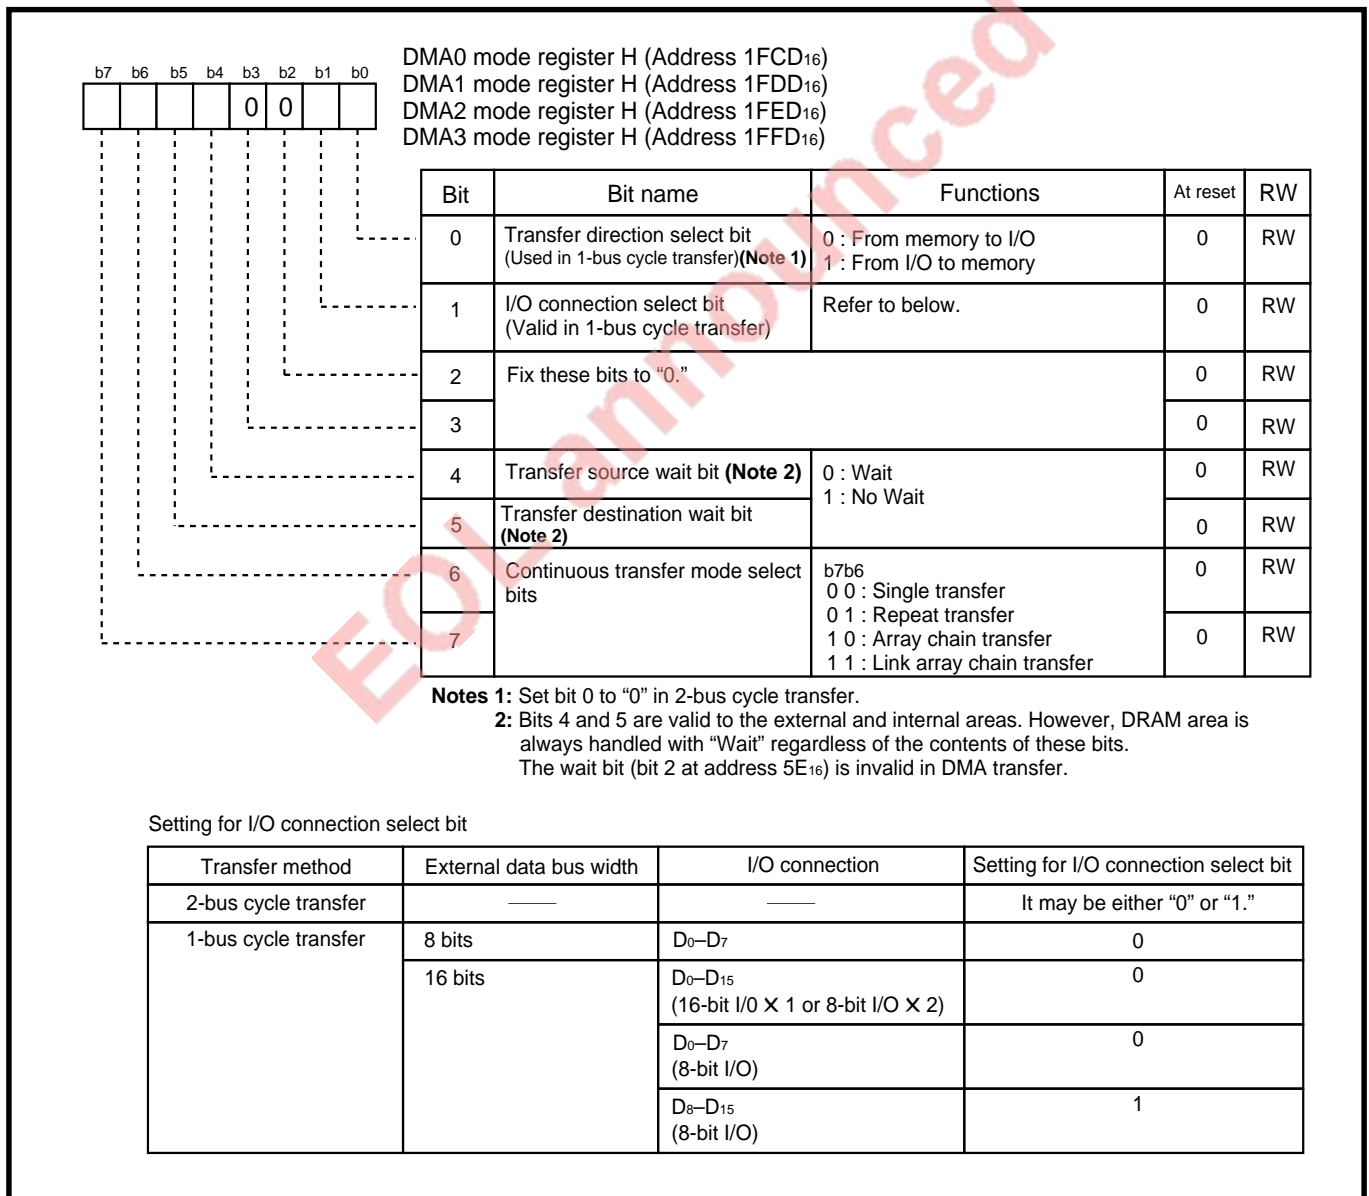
b7 b6 b5 b4 b3 b2 b1 b0

0 0

DMA0 mode register H (Address $1FCD_{16}$)
DMA1 mode register H (Address $1FDD_{16}$)
DMA2 mode register H (Address $1FED_{16}$)
DMA3 mode register H (Address $1FFD_{16}$)

| Bit | Bit name | Functions | At reset | RW |
|---|---|---|---|---|
| 0 | Transfer direction select bit (Used in 1-bus cycle transfer)**(Note 1)** | 0 : From memory to I/O<br>1 : From I/O to memory | 0 | RW |
| 1 | I/O connection select bit (Valid in 1-bus cycle transfer) | Refer to below. | 0 | RW |
| 2 | Fix these bits to "0." | | 0 | RW |
| 3 | | | 0 | RW |
| 4 | Transfer source wait bit **(Note 2)** | 0 : Wait<br>1 : No Wait | 0 | RW |
| 5 | Transfer destination wait bit **(Note 2)** | | 0 | RW |
| 6 | Continuous transfer mode select bits | b7b6<br>0 0 : Single transfer<br>0 1 : Repeat transfer<br>1 0 : Array chain transfer<br>1 1 : Link array chain transfer | 0 | RW |
| 7 | | | 0 | RW |

**Notes 1:** Set bit 0 to "0" in 2-bus cycle transfer.
**2:** Bits 4 and 5 are valid to the external and internal areas. However, DRAM area is always handled with "Wait" regardless of the contents of these bits. The wait bit (bit 2 at address $5E_{16}$) is invalid in DMA transfer.

EOL announced

Setting for I/O connection select bit

| Transfer method | External data bus width | I/O connection | Setting for I/O connection select bit |
|---|---|---|---|
| 2-bus cycle transfer | —— | —— | It may be either "0" or "1." |
| 1-bus cycle transfer | 8 bits | $D_0$–$D_7$ | 0 |
| | 16 bits | $D_0$–$D_{15}$ (16-bit I/0 X 1 or 8-bit I/O X 2) | 0 |
| | | $D_0$–$D_7$ (8-bit I/O) | 0 |
| | | $D_8$–$D_{15}$ (8-bit I/O) | 1 |